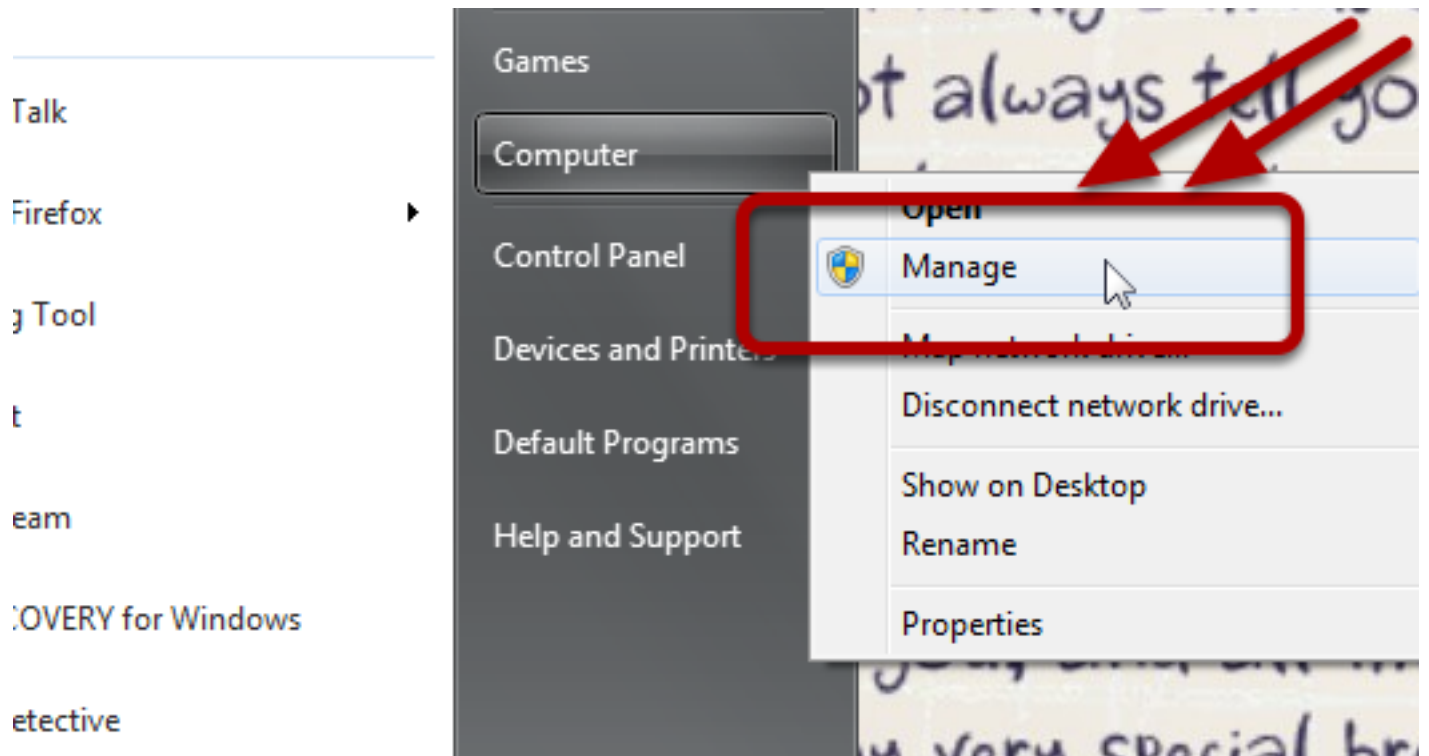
Talk

Firefox

g Tool

t

eam

COVERY for Windows

etective

Games

Computer

Control Panel

Devices and Printers

Default Programs

Help and Support

t always tell yo

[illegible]

very special br

Open

Manage

Map network drive...

Disconnect network drive...

Show on Desktop

Rename

Properties